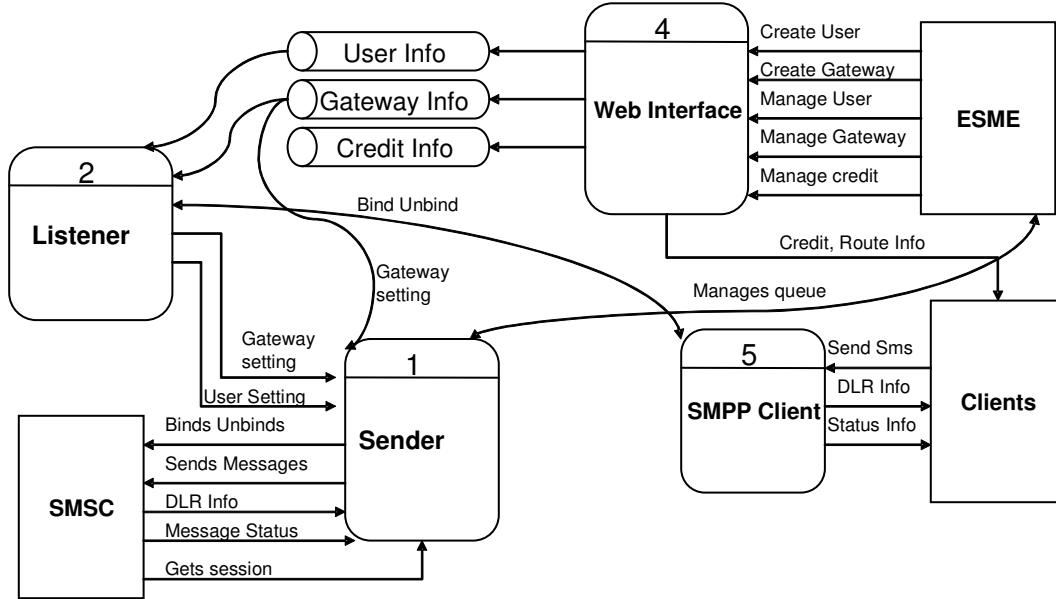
User Info

Gateway Info

Credit Info

4

Web Interface

Create User

Create Gateway

Manage User

Manage Gateway

Manage credit

ESME

2

Listener

Bind Unbind

Credit, Route Info

Gateway setting

Manages queue

Gateway setting

User Setting

1

Sender

5

SMPP Client

Send Sms

DLR Info

Status Info

Clients

SMSC

Binds Unbinds

Sends Messages

DLR Info

Message Status

Gets session